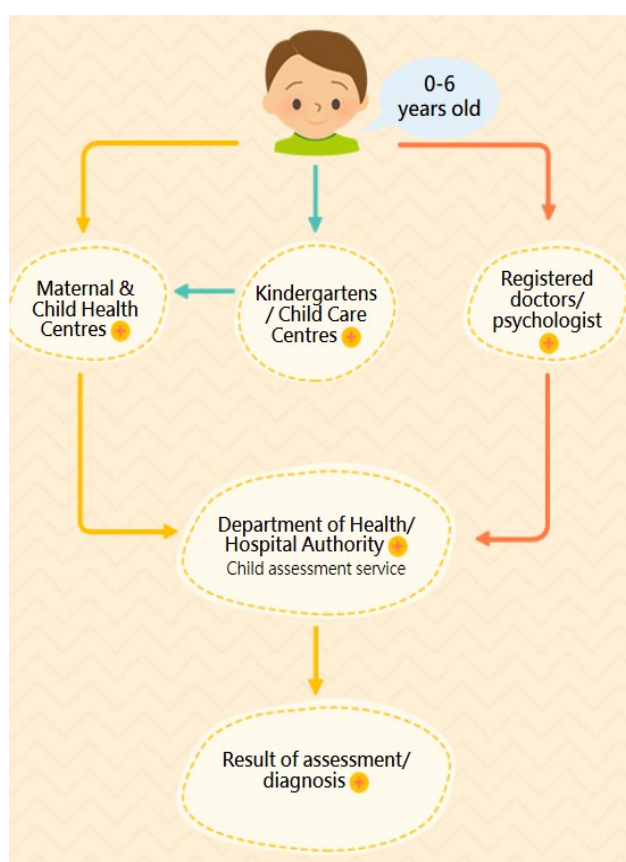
0-6
years old

Maternal & Child Health Centres

Kindergartens / Child Care Centres

Registered doctors/ psychologist

Department of Health/ Hospital Authority
Child assessment service

Result of assessment/ diagnosis